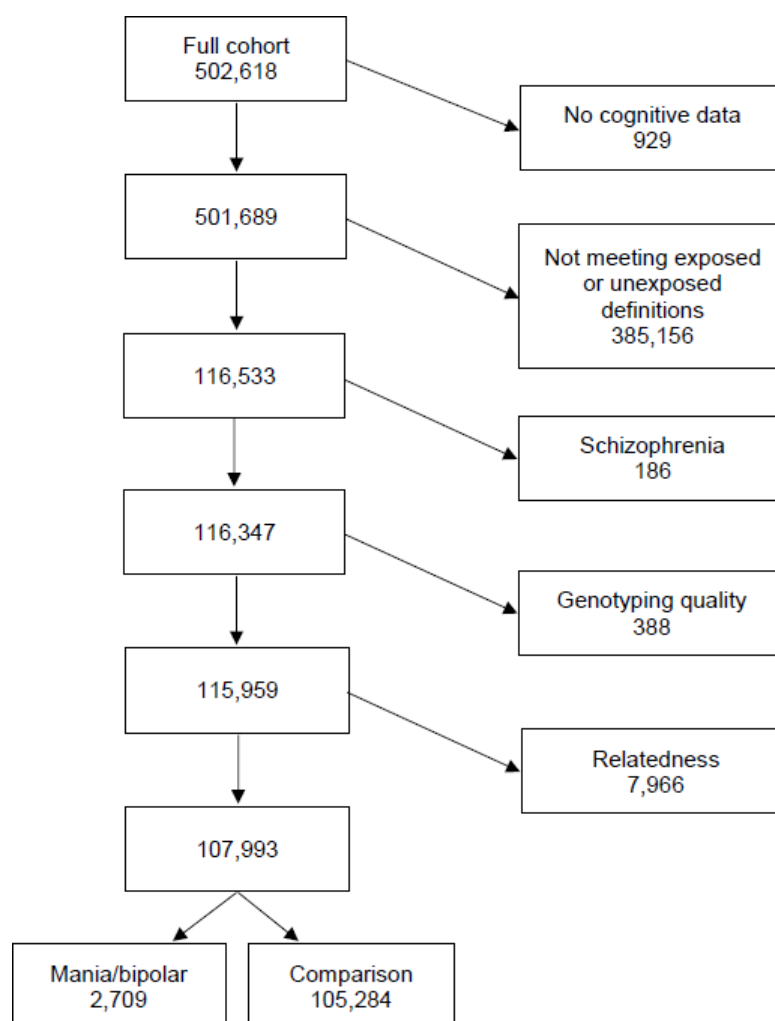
Full cohort
502,618

No cognitive data
929

501,689

Not meeting exposed or unexposed definitions
385,156

116,533

Schizophrenia
186

116,347

Genotyping quality
388

115,959

Relatedness
7,966

107,993

Mania/bipolar
2,709

Comparison
105,284